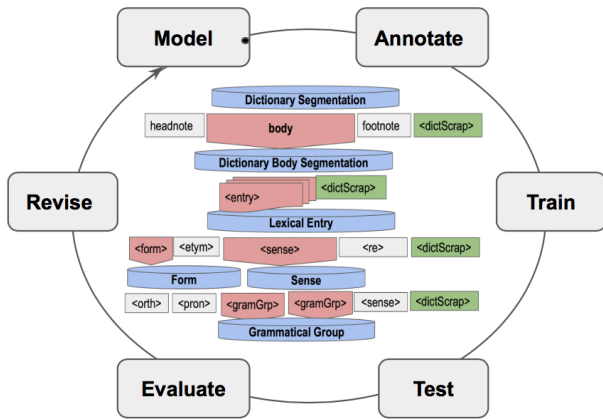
Model

Annotate

Dictionary Segmentation

headnote

body

footnote

<dictScrap>

Dictionary Body Segmentation

<entry>

<dictScrap>

Revise

Train

Lexical Entry

<form>

<etym>

<sense>

<re>

<dictScrap>

Form

Sense

<orth>

<pron>

<gramGrp>

<gramGrp>

<sense>

<dictScrap>

Grammatical Group

Evaluate

Test